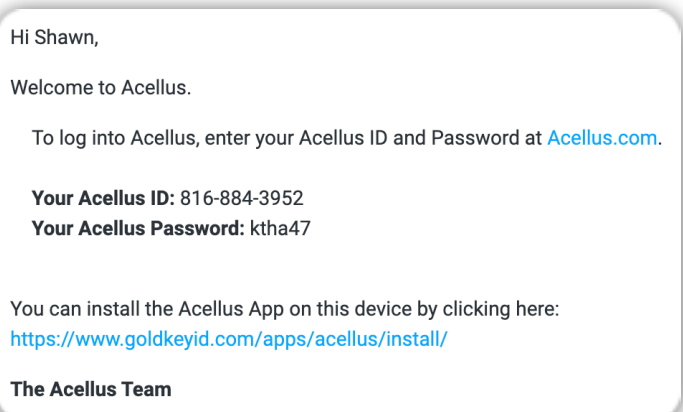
Hi Shawn,

Welcome to Acellus.

To log into Acellus, enter your Acellus ID and Password at Acellus.com.

**Your Acellus ID:** 816-884-3952
**Your Acellus Password:** ktha47

You can install the Acellus App on this device by clicking here: https://www.goldkeyid.com/apps/acellus/install/

**The Acellus Team**